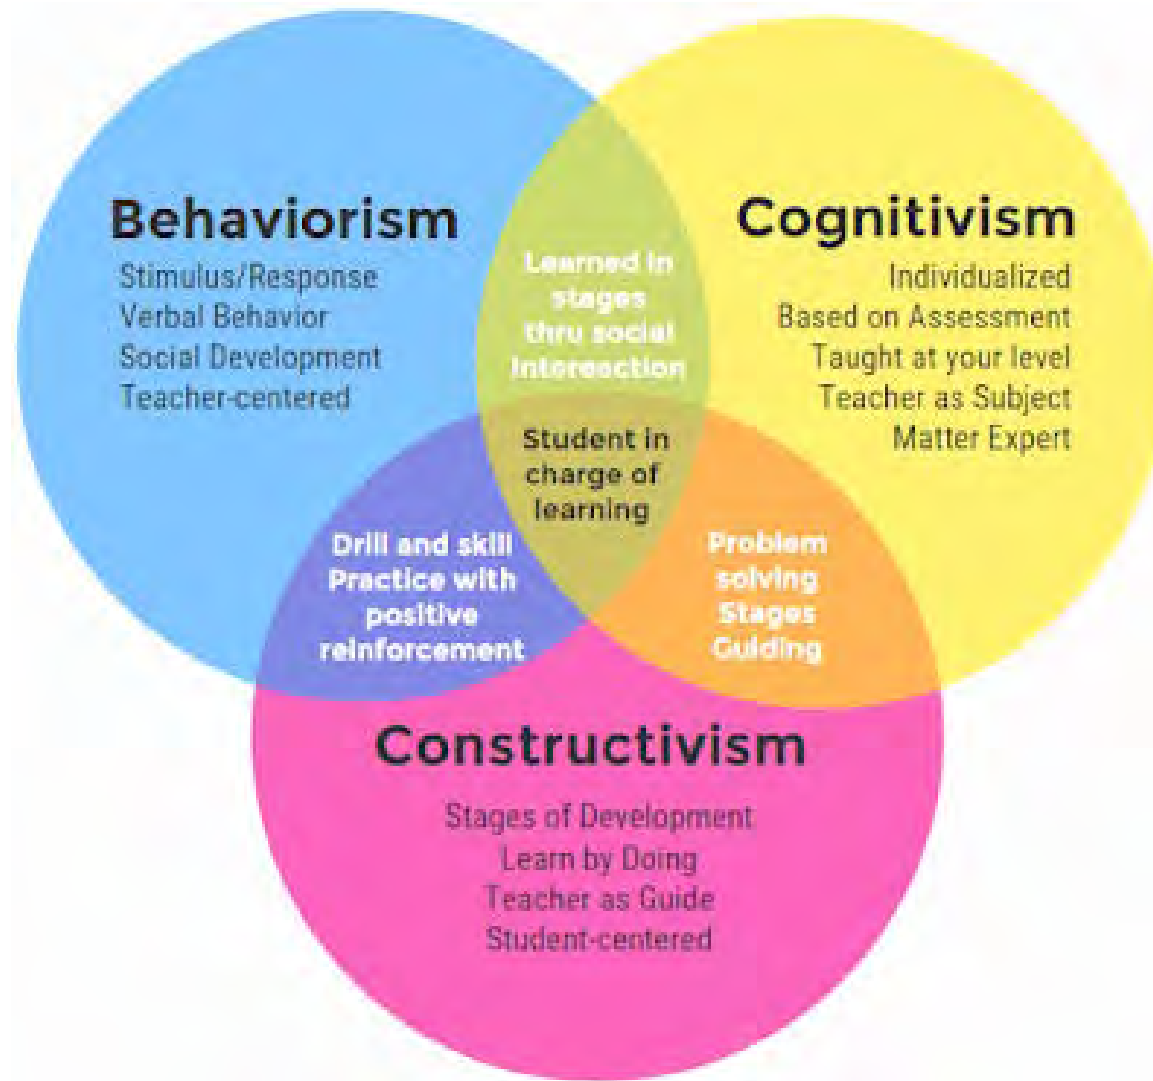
Behaviorism
Stimulus/Response
Verbal Behavior
Social Development
Teacher-centered

Learned in stages thru social interaction

Cognitivism
Individualized
Based on Assessment
Taught at your level
Teacher as Subject Matter Expert

Student in charge of learning

Drill and skill Practice with positive reinforcement

Problem solving Stages Guiding

Constructivism
Stages of Development
Learn by Doing
Teacher as Guide
Student-centered